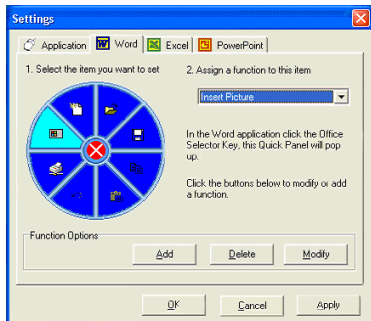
Settings

Application
Word
Excel
PowerPoint

1. Select the item you want to set

2. Assign a function to this item

Insert Picture

In the Word application click the Office Selector Key, this Quick Panel will pop up.

Click the buttons below to modify or add a function.

Function Options

Add
Delete
Modify

OK
Cancel
Apply